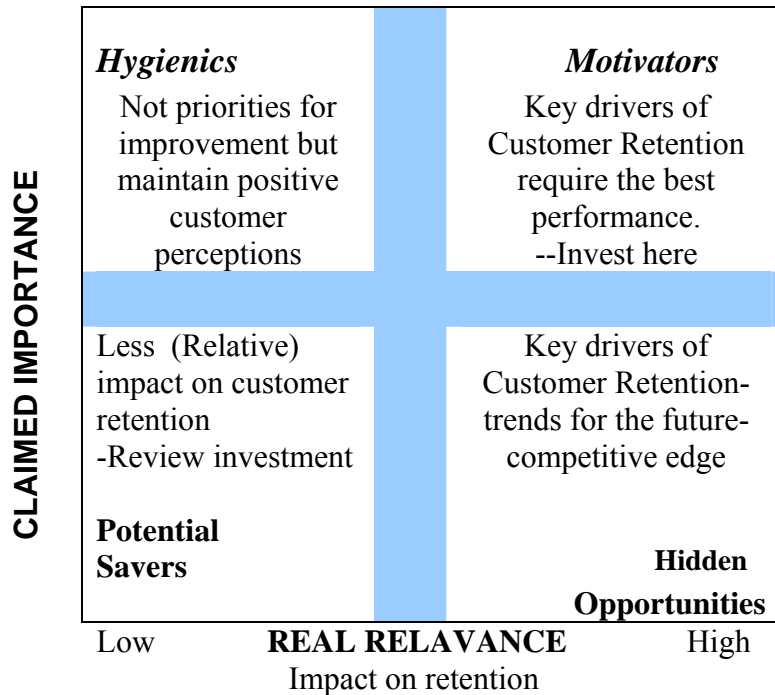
CLAIMED IMPORTANCE

*Hygienics*

Not priorities for improvement but maintain positive customer perceptions

*Motivators*

Key drivers of Customer Retention require the best performance.
--Invest here

Less (Relative) impact on customer retention
-Review investment

Key drivers of Customer Retention- trends for the future- competitive edge

**Potential Savers**

**Hidden Opportunities**

Low **REAL RELAVANCE** High

Impact on retention